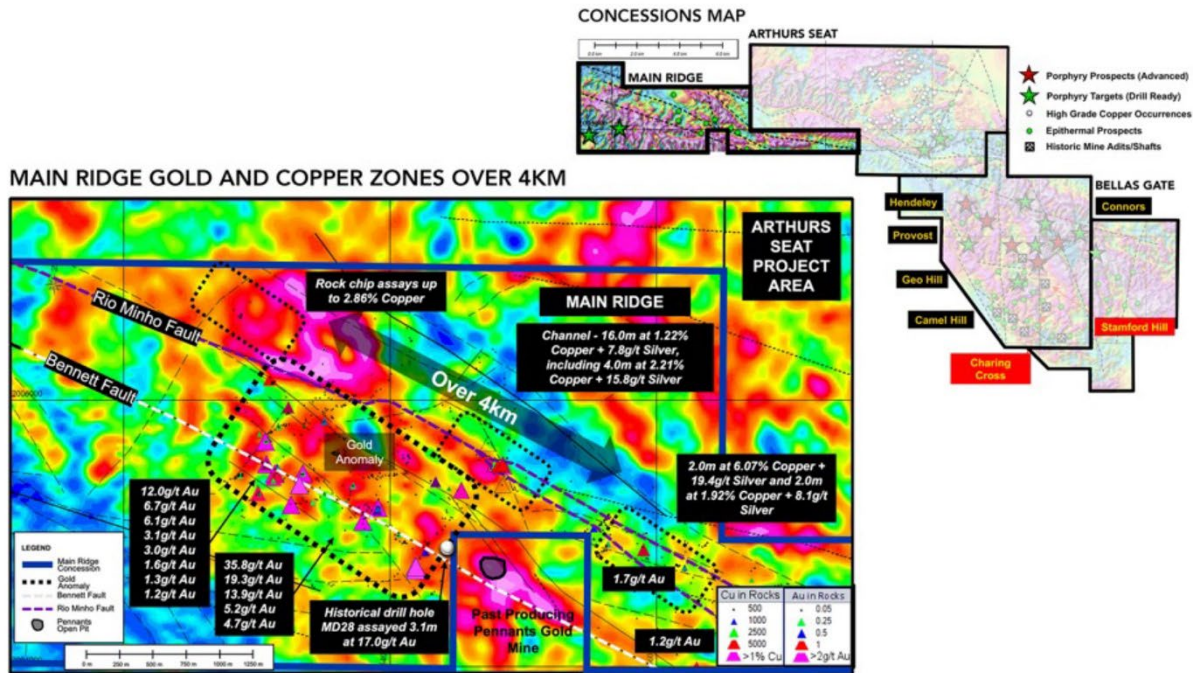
CONCESSIONS MAP

ARTHURS SEAT

MAIN RIDGE

Porphyry Prospects (Advanced)
Porphyry Targets (Drill Ready)
High Grade Copper Occurrences
Epithermal Prospects
Historic Mine Adits/Shafts

BELLAS GATE

Hendeley
Connors
Provost
Geo Hill
Camel Hill
Stamford Hill
Charing Cross

MAIN RIDGE GOLD AND COPPER ZONES OVER 4KM

ARTHURS SEAT PROJECT AREA

Rock chip assays up to 2.86% Copper

MAIN RIDGE

Channel - 16.0m at 1.22% Copper + 7.8g/t Silver, including 4.0m at 2.21% Copper + 15.8g/t Silver

Rio Minho Fault

Bennett Fault

Over 4km

Gold Anomaly

2.0m at 6.07% Copper + 19.4g/t Silver and 2.0m at 1.92% Copper + 8.1g/t Silver

12.0g/t Au
6.7g/t Au
6.1g/t Au
3.1g/t Au
3.0g/t Au
1.6g/t Au
1.3g/t Au
1.2g/t Au

35.8g/t Au
19.3g/t Au
13.9g/t Au
5.2g/t Au
4.7g/t Au

Historical drill hole MD28 assayed 3.1m at 17.0g/t Au

Past Producing Pennants Gold Mine

1.7g/t Au

1.2g/t Au

LEGEND
Main Ridge Concession
Gold Anomaly
Bennett Fault
Rio Minho Fault
Pennants Open Pit

| Cu in Rocks | Au in Rocks |
|---|---|
| 500 | 0.05 |
| 1000 | 0.25 |
| 2500 | 0.5 |
| 5000 | 1 |
| >1% Cu | >2g/t Au |

0 m 250 m 500 m 750 m 1000 m 1250 m